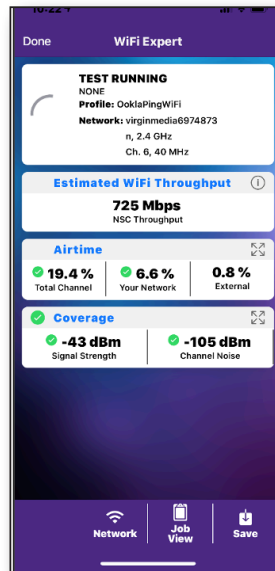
Done WiFi Expert

TEST RUNNING
NONE
Profile: OoklaPingWiFi
Network: virginmedia6974873
n, 2.4 GHz
Ch. 6, 40 MHz

Estimated WiFi Throughput
725 Mbps
NSC Throughput

Airtime
19.4 %
Total Channel
6.6 %
Your Network
0.8 %
External

Coverage
-43 dBm
Signal Strength
-105 dBm
Channel Noise

Network
Job View
Save